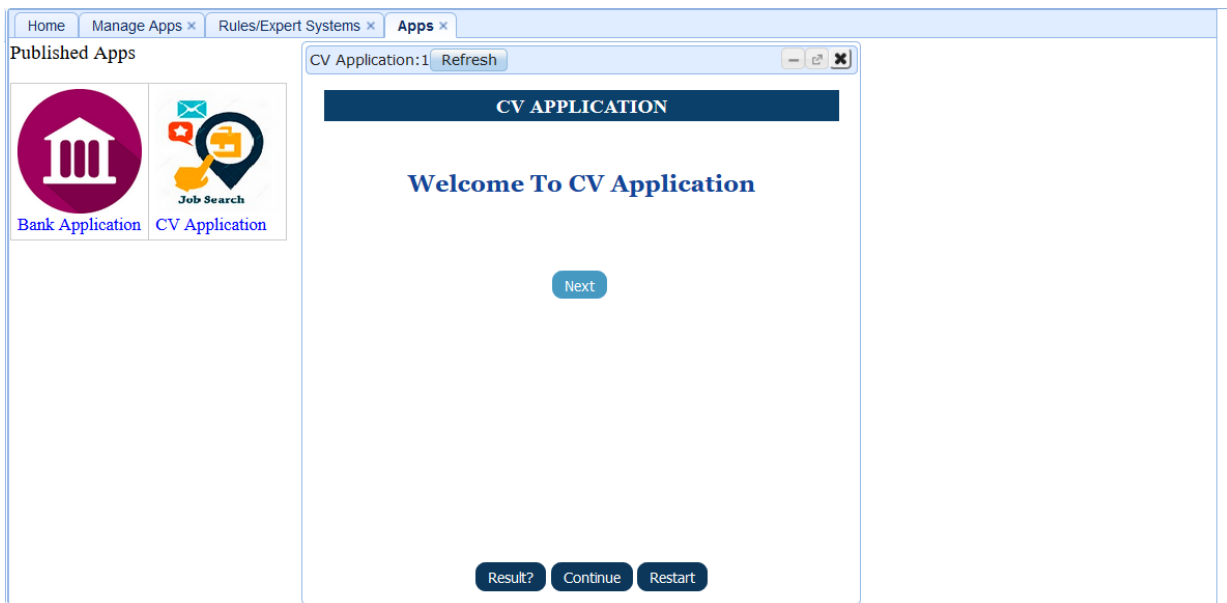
Home | Manage Apps × | Rules/Expert Systems × | Apps ×

Published Apps

Job Search

Bank Application CV Application

CV Application:1 Refresh

CV APPLICATION

Welcome To CV Application

Next

Result? Continue Restart